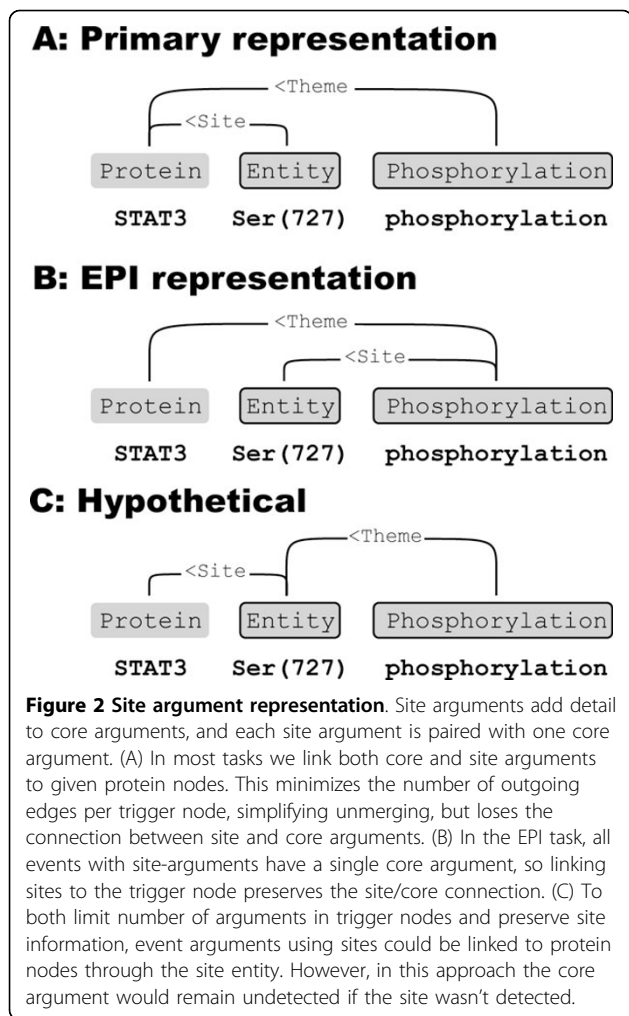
A: Primary representation

<Theme

<Site

Protein Entity Phosphorylation

STAT3 Ser(727) phosphorylation

B: EPI representation

<Theme

<Site

Protein Entity Phosphorylation

STAT3 Ser(727) phosphorylation

C: Hypothetical

<Theme

<Site

Protein Entity Phosphorylation

STAT3 Ser(727) phosphorylation

**Figure 2 Site argument representation**. Site arguments add detail to core arguments, and each site argument is paired with one core argument. (A) In most tasks we link both core and site arguments to given protein nodes. This minimizes the number of outgoing edges per trigger node, simplifying unmerging, but loses the connection between site and core arguments. (B) In the EPI task, all events with site-arguments have a single core argument, so linking sites to the trigger node preserves the site/core connection. (C) To both limit number of arguments in trigger nodes and preserve site information, event arguments using sites could be linked to protein nodes through the site entity. However, in this approach the core argument would remain undetected if the site wasn't detected.